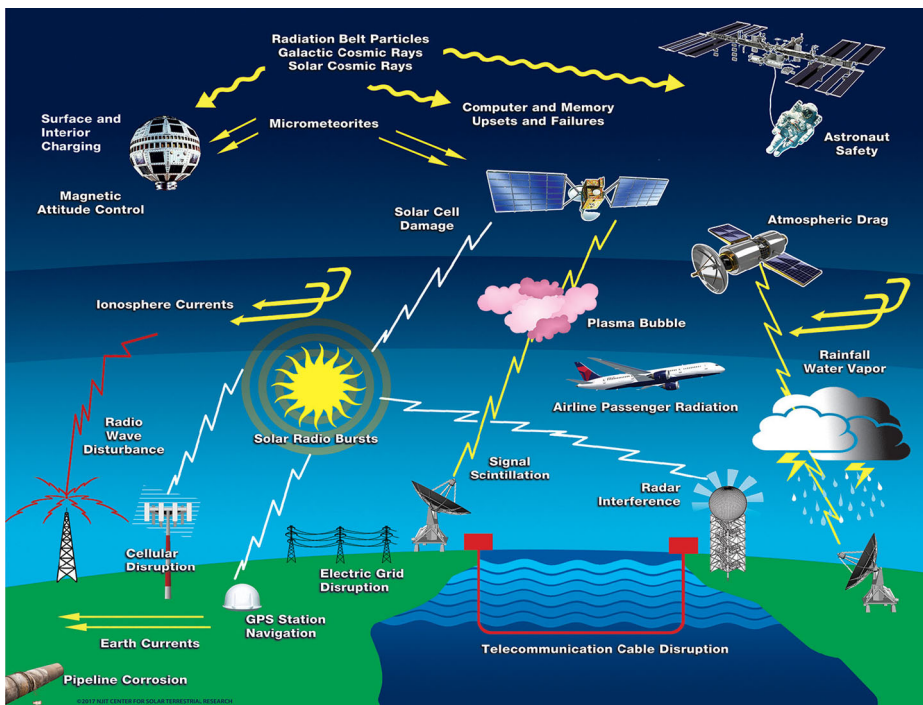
Radiation Belt Particles
Galactic Cosmic Rays
Solar Cosmic Rays

Surface and Interior Charging

Micrometeorites

Computer and Memory Upsets and Failures

Astronaut Safety

Magnetic Attitude Control

Solar Cell Damage

Atmospheric Drag

Ionosphere Currents

Plasma Bubble

Rainfall Water Vapor

Radio Wave Disturbance

Solar Radio Bursts

Airline Passenger Radiation

Signal Scintillation

Radar Interference

Cellular Disruption

Electric Grid Disruption

Earth Currents

GPS Station Navigation

Telecommunication Cable Disruption

Pipeline Corrosion

©2017 NJIT CENTER FOR SOLAR TERRESTRIAL RESEARCH